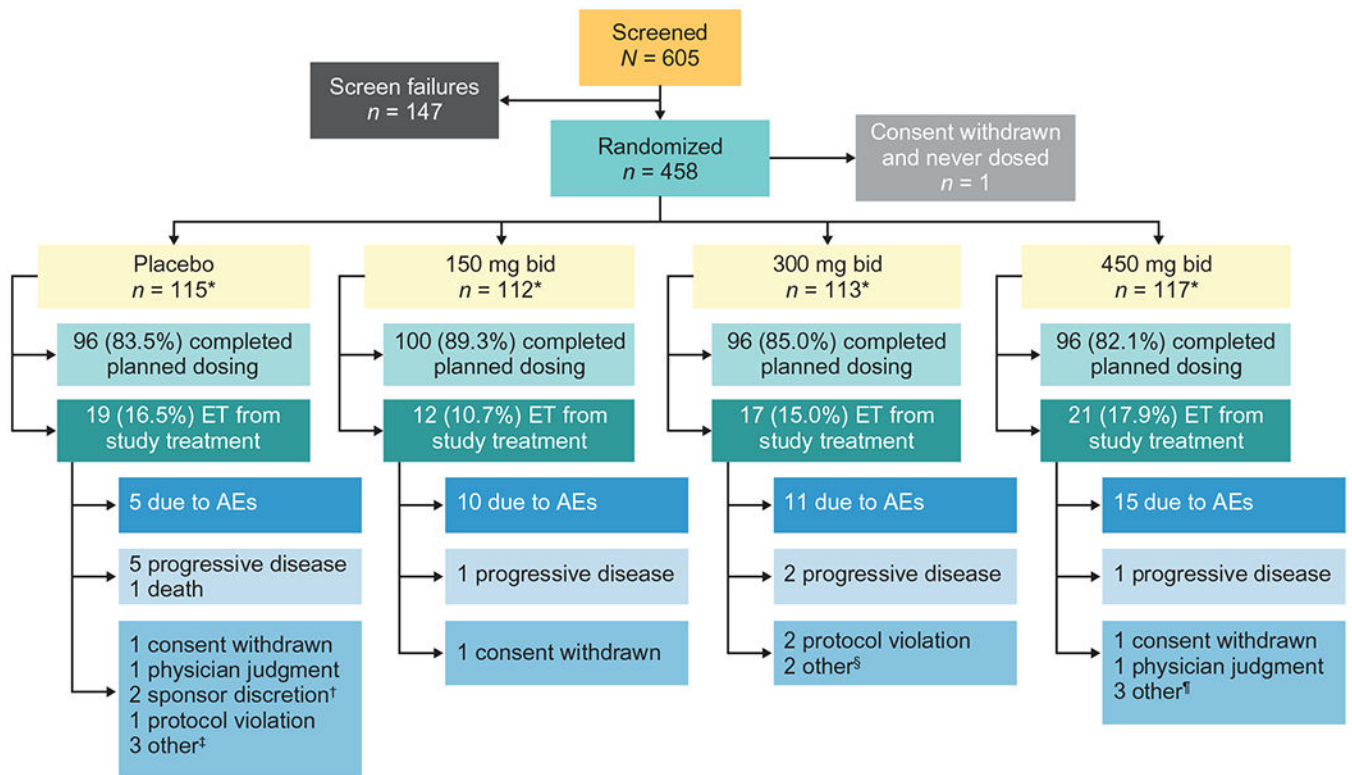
Screened
$N$ = 605

Screen failures
$n$ = 147

Randomized
$n$ = 458

Consent withdrawn and never dosed
$n$ = 1

Placebo
$n$ = 115*

96 (83.5%) completed planned dosing

19 (16.5%) ET from study treatment

5 due to AEs

5 progressive disease
1 death

1 consent withdrawn
1 physician judgment
2 sponsor discretion†
1 protocol violation
3 other‡

150 mg bid
$n$ = 112*

100 (89.3%) completed planned dosing

12 (10.7%) ET from study treatment

10 due to AEs

1 progressive disease

1 consent withdrawn

300 mg bid
$n$ = 113*

96 (85.0%) completed planned dosing

17 (15.0%) ET from study treatment

11 due to AEs

2 progressive disease

2 protocol violation
2 other§

450 mg bid
$n$ = 117*

96 (82.1%) completed planned dosing

21 (17.9%) ET from study treatment

15 due to AEs

1 progressive disease

1 consent withdrawn
1 physician judgment
3 other¶